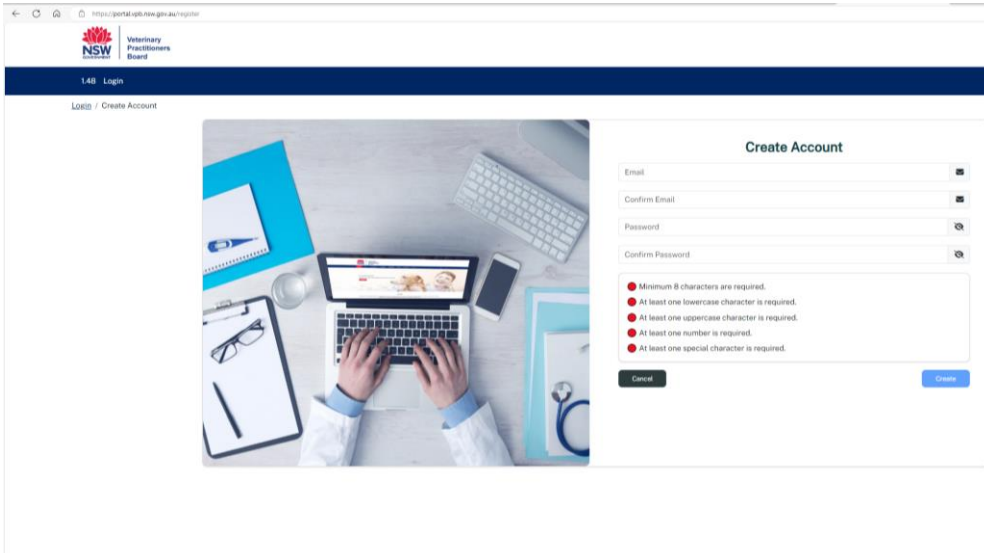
https://portal.vpb.nsw.gov.au/register

NSW GOVERNMENT
Veterinary Practitioners Board

1.48 Login

Login / Create Account

Create Account

Email

Confirm Email

Password

Confirm Password

Minimum 8 characters are required.
At least one lowercase character is required.
At least one uppercase character is required.
At least one number is required.
At least one special character is required.

Cancel

Create